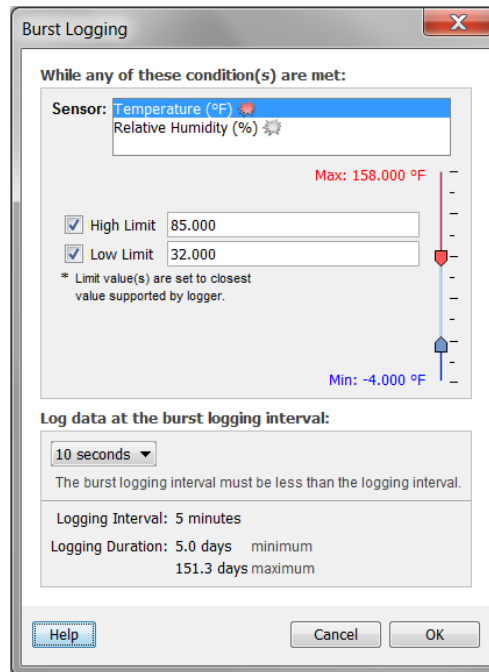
Burst Logging

X

While any of these condition(s) are met:

Sensor: Temperature (°F)
Relative Humidity (%)

Max: 158.000 °F

High Limit 85.000

Low Limit 32.000

* Limit value(s) are set to closest value supported by logger.

Min: -4.000 °F

Log data at the burst logging interval:

10 seconds

The burst logging interval must be less than the logging interval.

Logging Interval: 5 minutes

Logging Duration: 5.0 days minimum
151.3 days maximum

Help

Cancel

OK